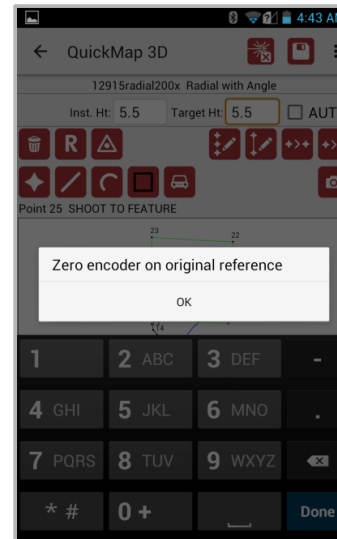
4:43 A

QuickMap 3D

12915radial200x Radial with Angle

Inst. Ht: 5.5 Target Ht: 5.5 AUT

R

Point 25 SHOOT TO FEATURE

23

22

Zero encoder on original reference

OK

14

1

2 ABC

3 DEF

-

4 GHI

5 JKL

6 MNO

.

7 PQRS

8 TUV

9 WXYZ

* #

0 +

Done